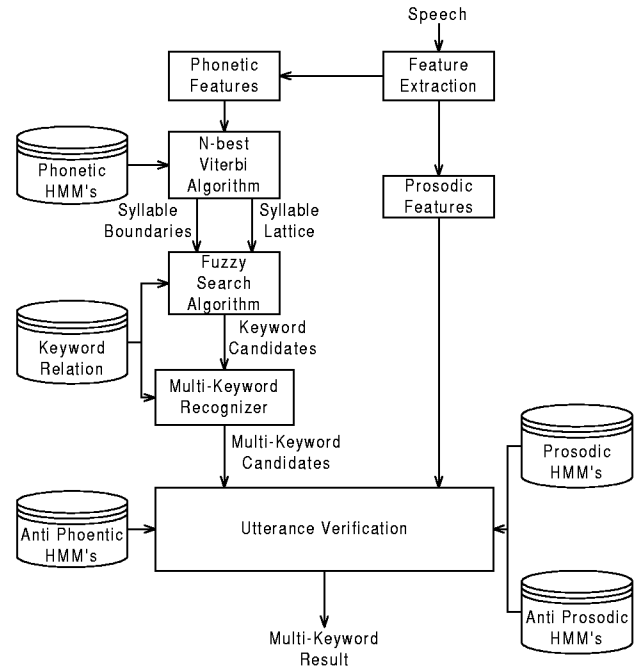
Speech

Phonetic Features

Feature Extraction

Phonetic HMM's

N-best Viterbi Algorithm

Syllable Boundaries

Syllable Lattice

Prosodic Features

Fuzzy Search Algorithm

Keyword Relation

Keyword Candidates

Multi-Keyword Recognizer

Multi-Keyword Candidates

Prosodic HMM's

Anti Phoentic HMM's

Utterance Verification

Anti Prosodic HMM's

Multi-Keyword Result